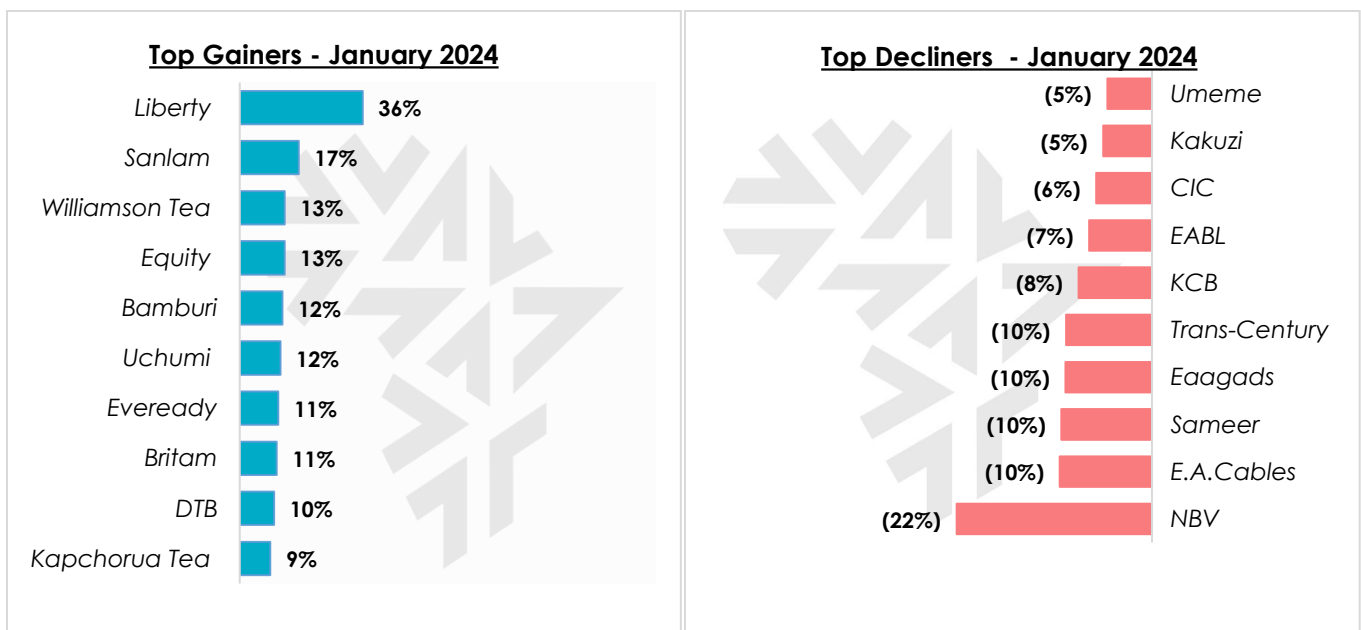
Top Gainers - January 2024

Liberty 36%
Sanlam 17%
Williamson Tea 13%
Equity 13%
Bamburi 12%
Uchumi 12%
Eveready 11%
Britam 11%
DTB 10%
Kapchorua Tea 9%

Top Decliners - January 2024

(5%) Umeme
(5%) Kakuzi
(6%) CIC
(7%) EABL
(8%) KCB
(10%) Trans-Century
(10%) Eaagads
(10%) Sameer
(10%) E.A.Cables
(22%) NBV